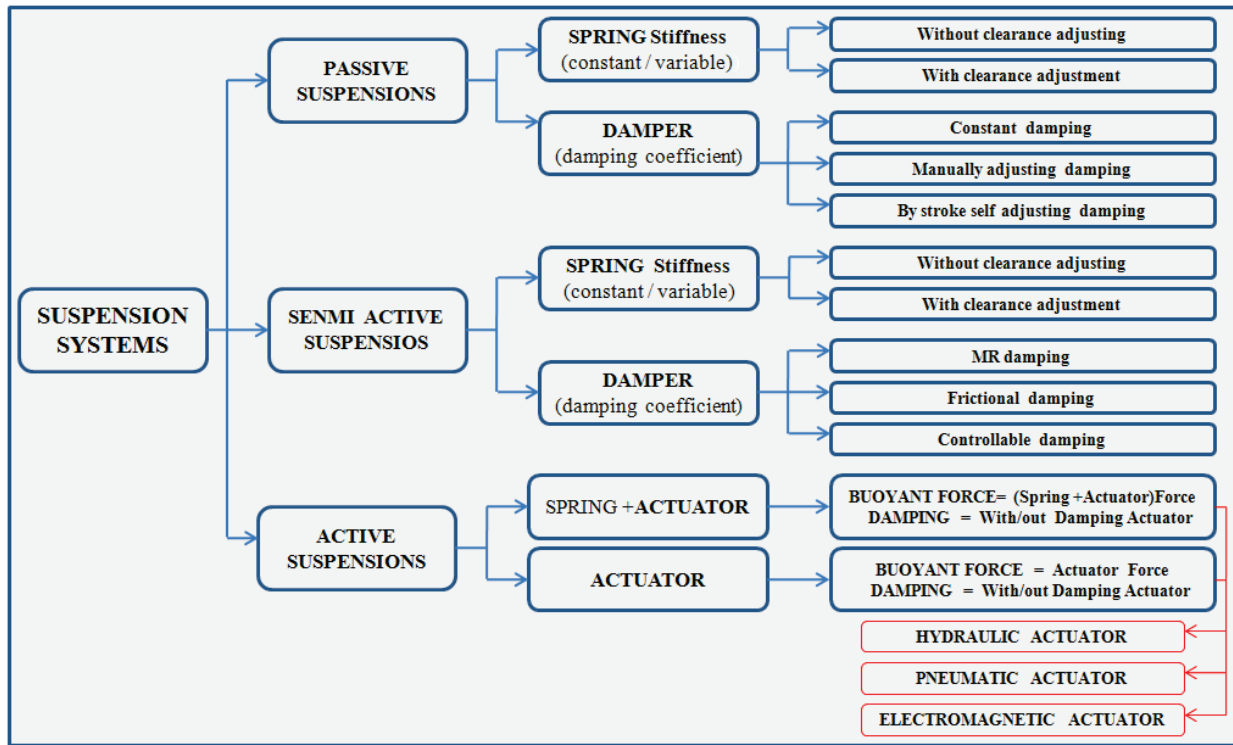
SUSPENSION SYSTEMS

PASSIVE SUSPENSIONS

SPRING Stiffness (constant / variable)

Without clearance adjusting

With clearance adjustment

DAMPER (damping coefficient)

Constant damping

Manually adjusting damping

By stroke self adjusting damping

SENMI ACTIVE SUSPENSIOS

SPRING Stiffness (constant / variable)

Without clearance adjusting

With clearance adjustment

DAMPER (damping coefficient)

MR damping

Frictional damping

Controllable damping

ACTIVE SUSPENSIONS

SPRING +ACTUATOR

BUOYANT FORCE= (Spring +Actuator)Force
DAMPING = With/out Damping Actuator

ACTUATOR

BUOYANT FORCE = Actuator Force
DAMPING = With/out Damping Actuator

HYDRAULIC ACTUATOR

PNEUMATIC ACTUATOR

ELECTROMAGNETIC ACTUATOR